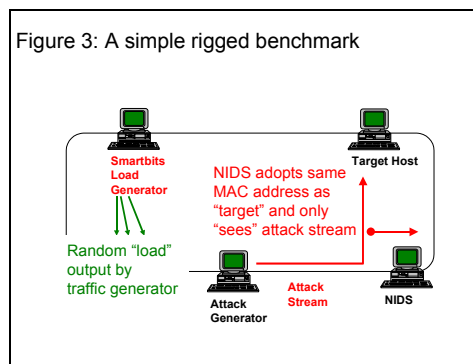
Figure 3: A simple rigged benchmark

Smartbits Load Generator

Target Host

NIDS adopts same MAC address as “target” and only “sees” attack stream

Random “load” output by traffic generator

Attack Generator

Attack Stream

NIDS